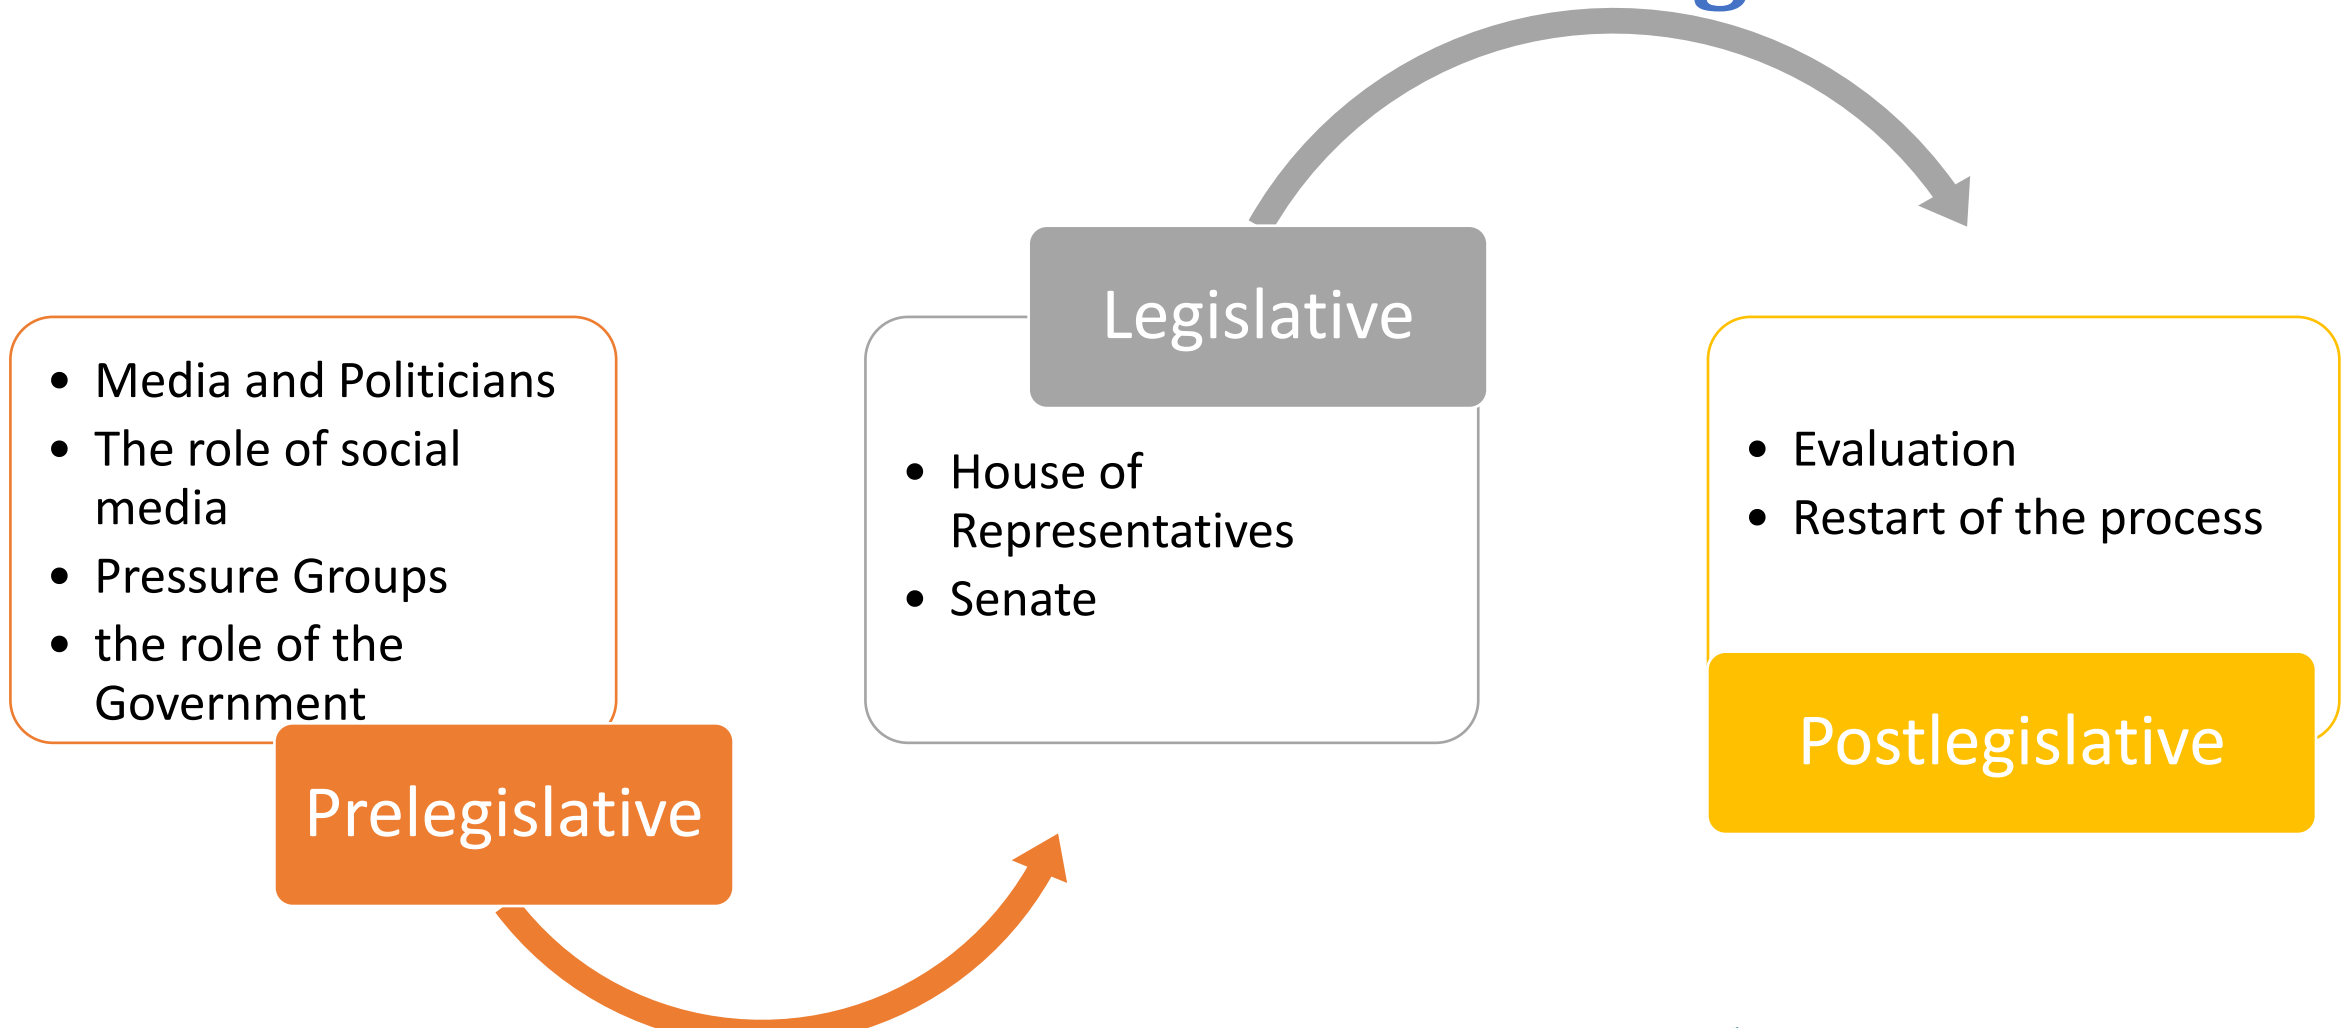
- Media and Politicians
- The role of social media
- Pressure Groups
- the role of the Government

Prelegislative

Legislative

- House of Representatives
- Senate

- Evaluation
- Restart of the process

Postlegislative